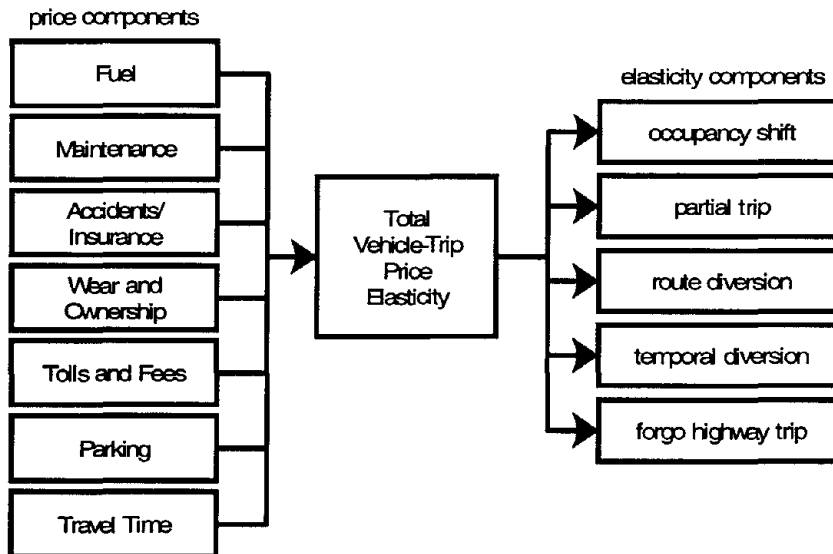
price components

Fuel

Maintenance

Accidents/ Insurance

Wear and Ownership

Tolls and Fees

Parking

Travel Time

Total Vehicle-Trip Price Elasticity

elasticity components

occupancy shift

partial trip

route diversion

temporal diversion

forgo highway trip